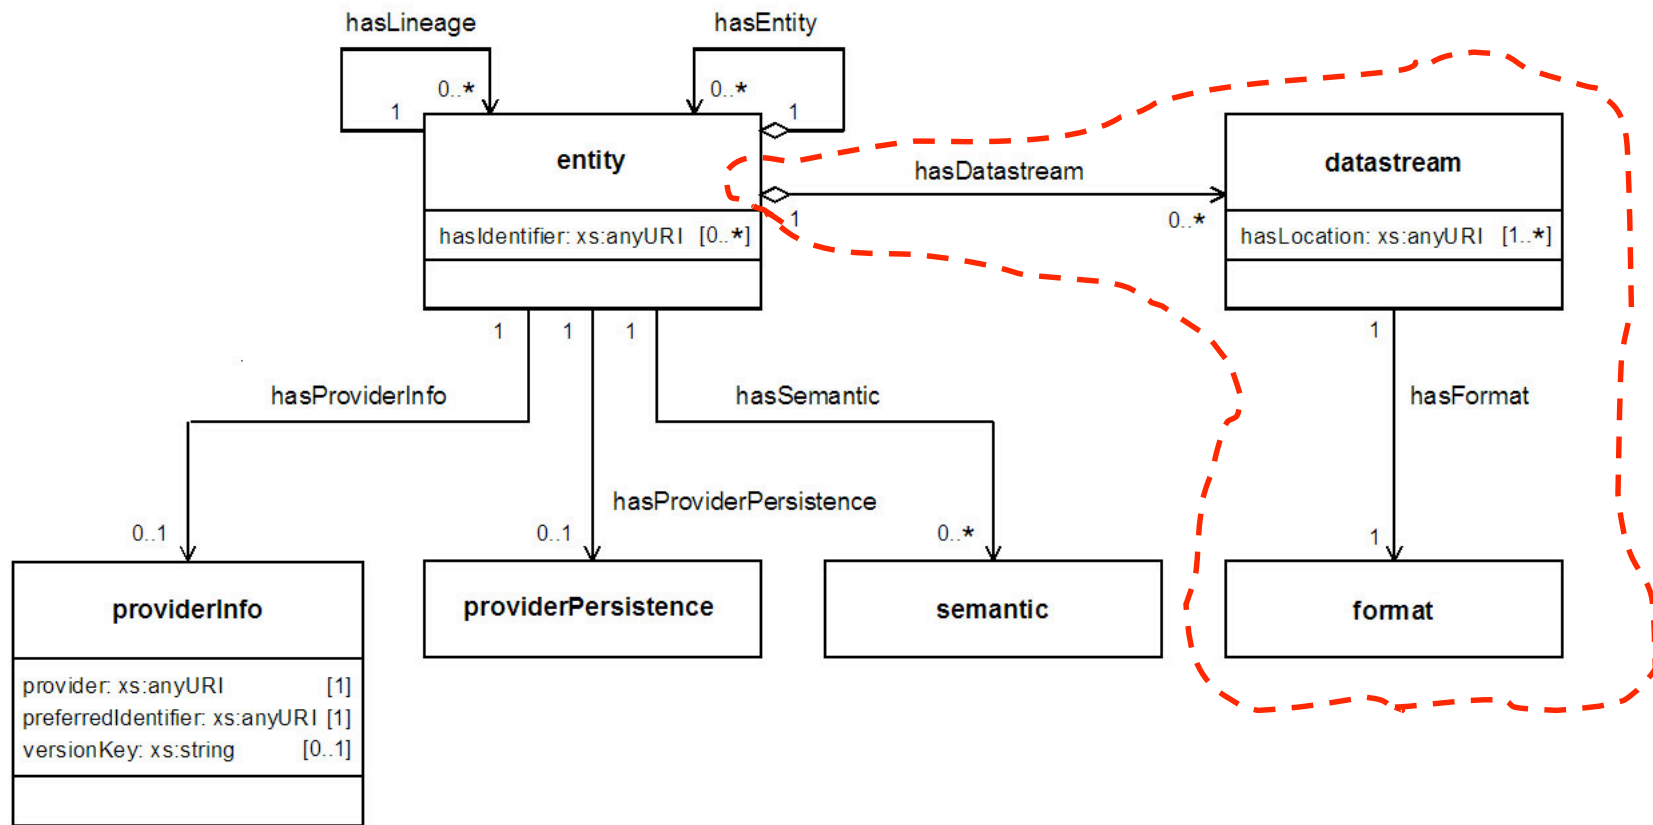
hasLineage

hasEntity

1

0..*

0..*

1

entity

hasIdentifier: xs:anyURI [0..*]

hasDatastream

1

0..*

datastream

hasLocation: xs:anyURI [1..*]

1

1

1

hasProviderInfo

hasSemantic

1

hasFormat

hasProviderPersistence

0..1

0..1

0..*

1

providerInfo

provider: xs:anyURI [1]
preferredIdentifier: xs:anyURI [1]
versionKey: xs:string [0..1]

providerPersistence

semantic

format